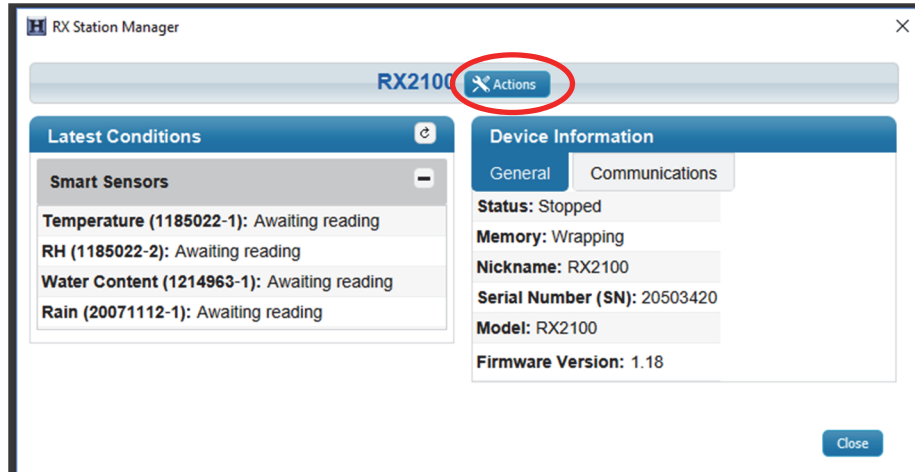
H RX Station Manager

×

RX2100 Actions

Latest Conditions

Smart Sensors

Temperature (1185022-1): Awaiting reading
RH (1185022-2): Awaiting reading
Water Content (1214963-1): Awaiting reading
Rain (20071112-1): Awaiting reading

Device Information

General Communications

Status: Stopped
Memory: Wrapping
Nickname: RX2100
Serial Number (SN): 20503420
Model: RX2100
Firmware Version: 1.18

Close